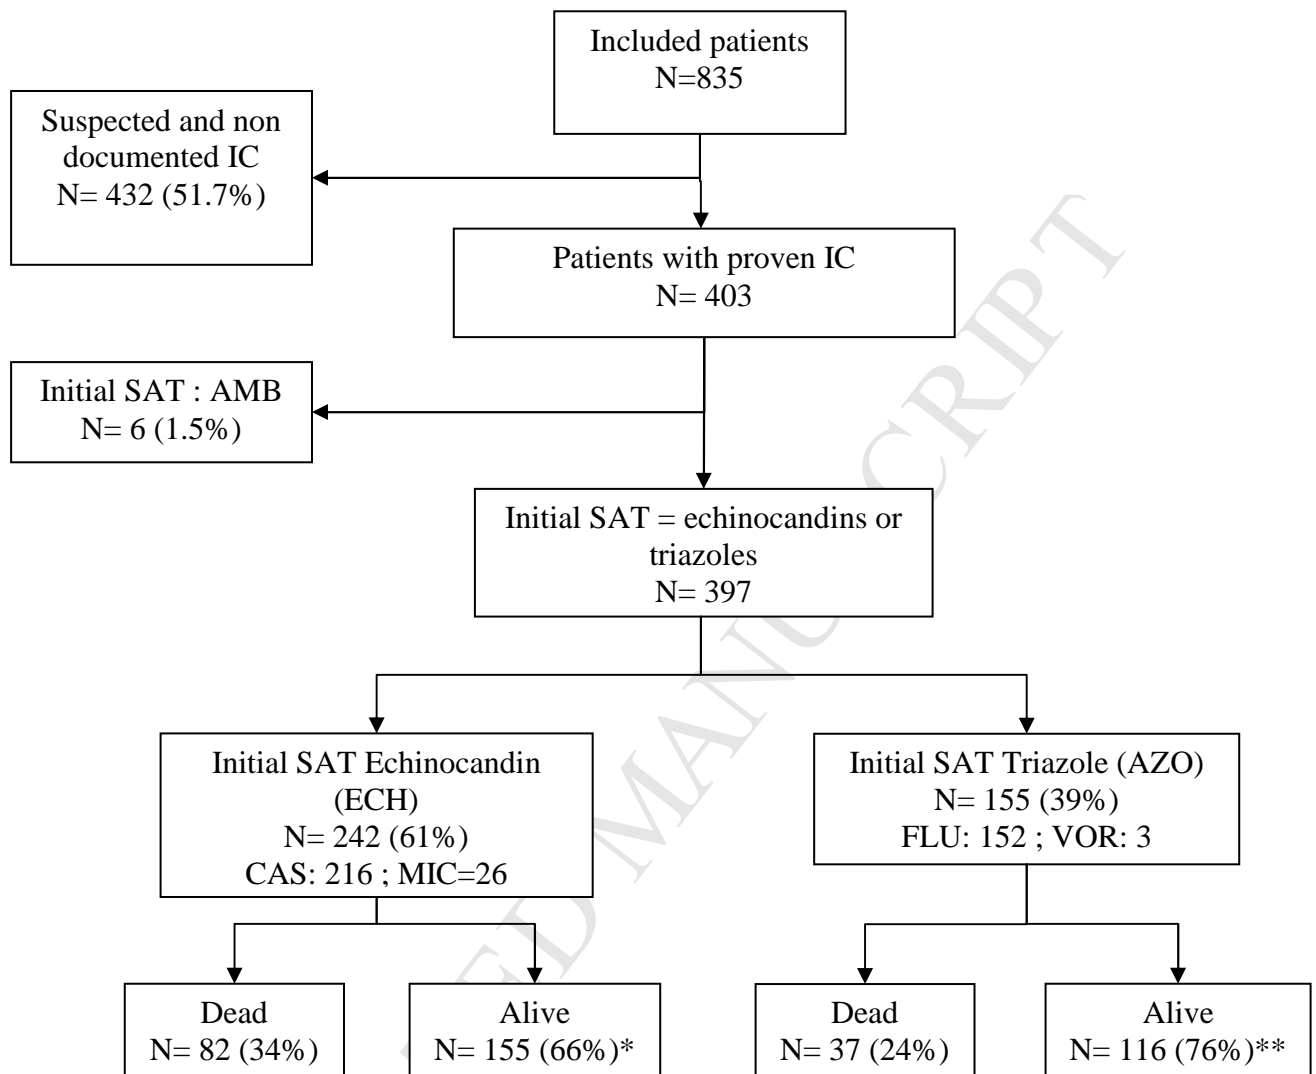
Included patients
N=835

Suspected and non documented IC
N= 432 (51.7%)

Patients with proven IC
N= 403

Initial SAT : AMB
N= 6 (1.5%)

Initial SAT = echinocandins or triazoles
N= 397

Initial SAT Echinocandin (ECH)
N= 242 (61%)
CAS: 216 ; MIC=26

Initial SAT Triazole (AZO)
N= 155 (39%)
FLU: 152 ; VOR: 3

Dead
N= 82 (34%)

Alive
N= 155 (66%)*

Dead
N= 37 (24%)

Alive
N= 116 (76%)**

ACCEPTED MANUSCRIPT